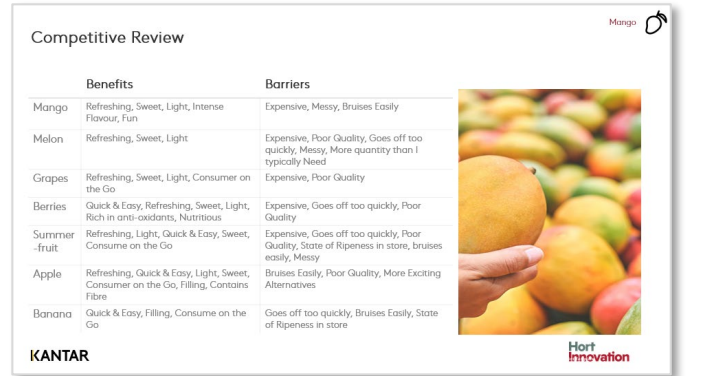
Mango

Competitive Review

| | Benefits | Barriers |
|---|---|---|
| Mango | Refreshing, Sweet, Light, Intense Flavour, Fun | Expensive, Messy, Bruises Easily |
| Melon | Refreshing, Sweet, Light | Expensive, Poor Quality, Goes off too quickly, Messy, More quantity than I typically Need |
| Grapes | Refreshing, Sweet, Light, Consumer on the Go | Expensive, Poor Quality |
| Berries | Quick & Easy, Refreshing, Sweet, Light, Rich in anti-oxidants, Nutritious | Expensive, Goes off too quickly, Poor Quality |
| Summer -fruit | Refreshing, Light, Quick & Easy, Sweet, Consume on the Go | Expensive, Goes off too quickly, Poor Quality, State of Ripeness in store, bruises easily, Messy |
| Apple | Refreshing, Quick & Easy, Light, Sweet, Consumer on the Go, Filling, Contains Fibre | Bruises Easily, Poor Quality, More Exciting Alternatives |
| Banana | Quick & Easy, Filling, Consume on the Go | Goes off too quickly, Bruises Easily, State of Ripeness in store |

KANTAR

Hort Innovation